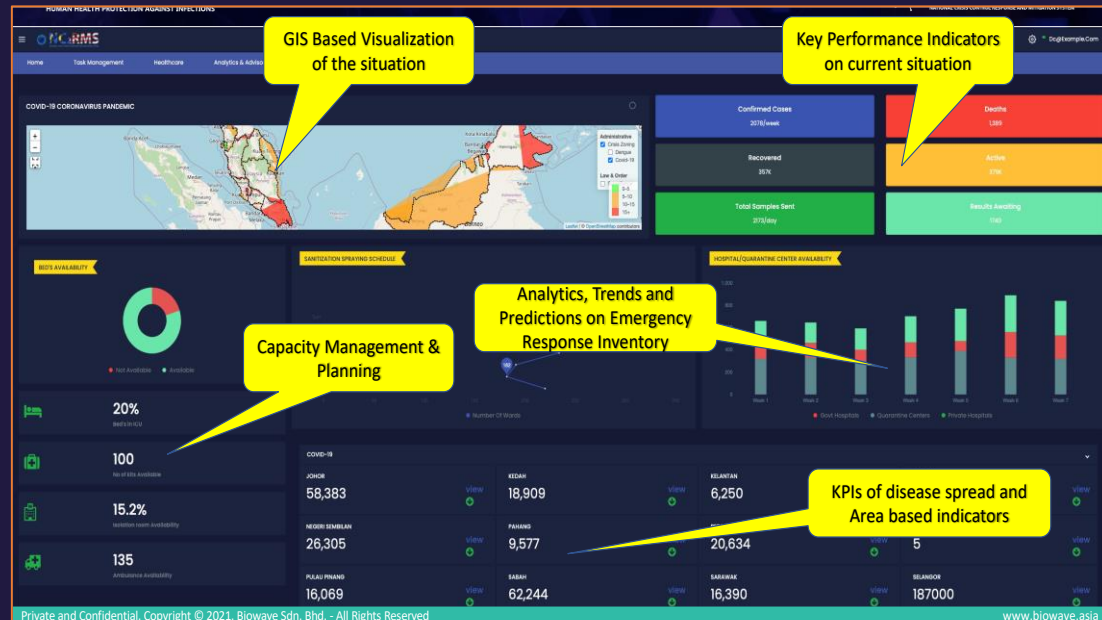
HUMAN HEALTH PROTECTION AGAINST INFECTIONS

NCRMS

Home Task Management Healthcare Analytics & Adviso

GIS Based Visualization of the situation

Key Performance Indicators on current situation

COVID-19 CORONAVIRUS PANDEMIC

Administrative
Crisis Zoning
Denggi
Covid-19
Law & Order

Confirmed Cases
2078/week

Deaths
1,389

Recovered
357K

Active
379K

Total Samples Sent
3173/day

Results Awaiting
1743

BEDS AVAILABILITY

Not Available Available

SANITIZATION SPRAYING SCHEDULE

Number Of Wards

HOSPITAL/QUARANTINE CENTER AVAILABILITY

Analytics, Trends and Predictions on Emergency Response Inventory

Capacity Management & Planning

Week 1 Week 2 Week 3 Week 4 Week 5 Week 6 Week 7

Govt Hospitals Quarantine Centers Private Hospitals

20%
Bed's in ICU

100
No of kits Available

15.2%
Isolation room Availability

135
Ambulance Availability

COVID-19

JOHOR
58,383
view

KEDAH
18,909
view

KELANTAN
6,250

KPIs of disease spread and Area based indicators

view

NEGERI SEMBILAN
26,305
view

PAHANG
9,577
view

20,634
view

5
view

PULAU PINANG
16,069
view

SABAH
62,244
view

SARAWAK
16,390
view

SELANGOR
187000
view

Private and Confidential. Copyright © 2021. Biowave Sdn. Bhd. - All Rights Reserved

www.biowave.asia